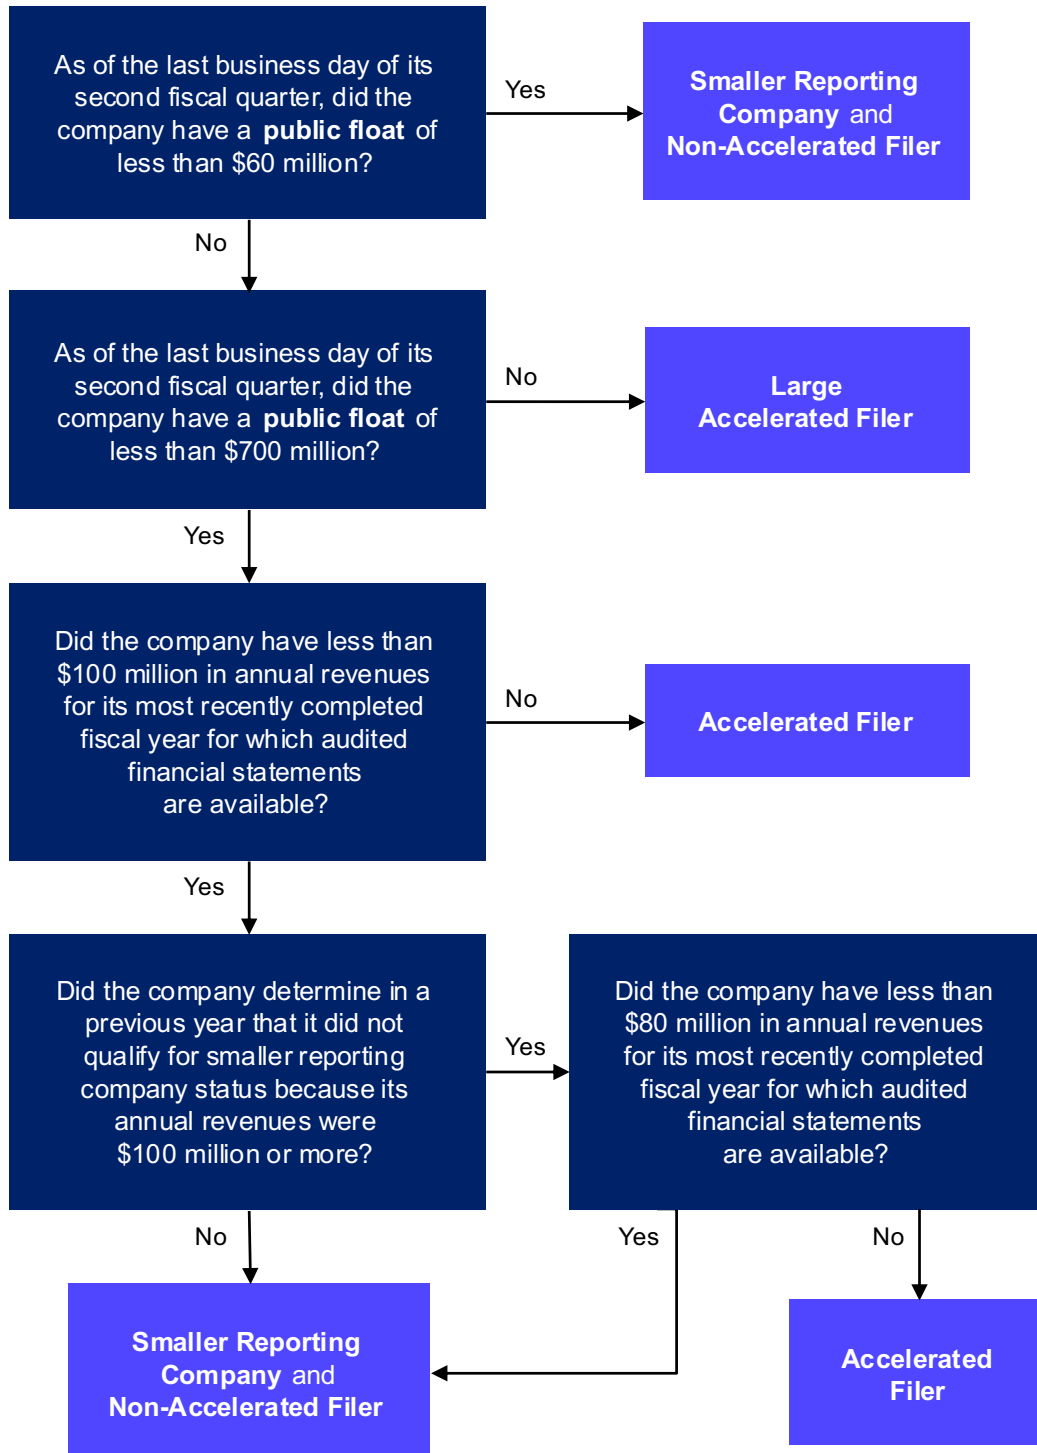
As of the last business day of its second fiscal quarter, did the company have a **public float** of less than $60 million?

Yes

**Smaller Reporting Company** and **Non-Accelerated Filer**

No

As of the last business day of its second fiscal quarter, did the company have a **public float** of less than $700 million?

No

**Large Accelerated Filer**

Yes

Did the company have less than $100 million in annual revenues for its most recently completed fiscal year for which audited financial statements are available?

No

**Accelerated Filer**

Yes

Did the company determine in a previous year that it did not qualify for smaller reporting company status because its annual revenues were $100 million or more?

Yes

Did the company have less than $80 million in annual revenues for its most recently completed fiscal year for which audited financial statements are available?

No

Yes

No

**Smaller Reporting Company** and **Non-Accelerated Filer**

**Accelerated Filer**